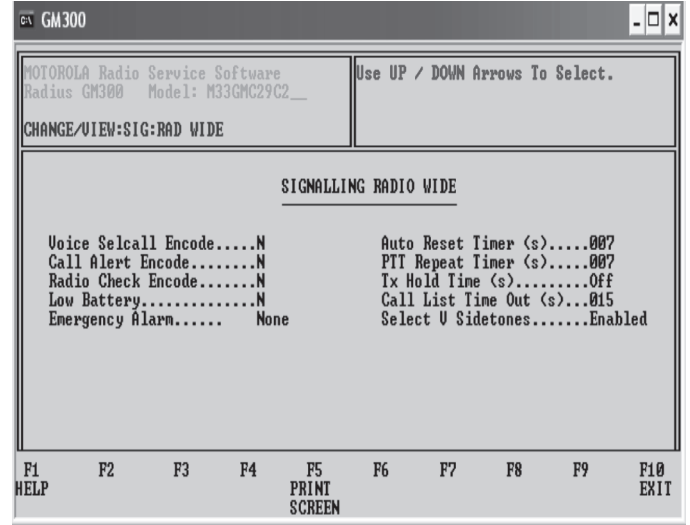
GM300

MOTOROLA Radio Service Software
Radius GM300 Model: M33GMC29C2__

CHANGE/VIEW:SIG:RAD WIDE

Use UP / DOWN Arrows To Select.

SIGNALLING RADIO WIDE

Voice Selcall Encode.....N
Call Alert Encode........N
Radio Check Encode.......N
Low Battery..............N
Emergency Alarm...... None

Auto Reset Timer (s).....007
PTT Repeat Timer (s).....007
Tx Hold Time (s).........Off
Call List Time Out (s)...015
Select V Sidetones.......Enabled

F1 HELP
F2
F3
F4
F5 PRINT SCREEN
F6
F7
F8
F9
F10 EXIT